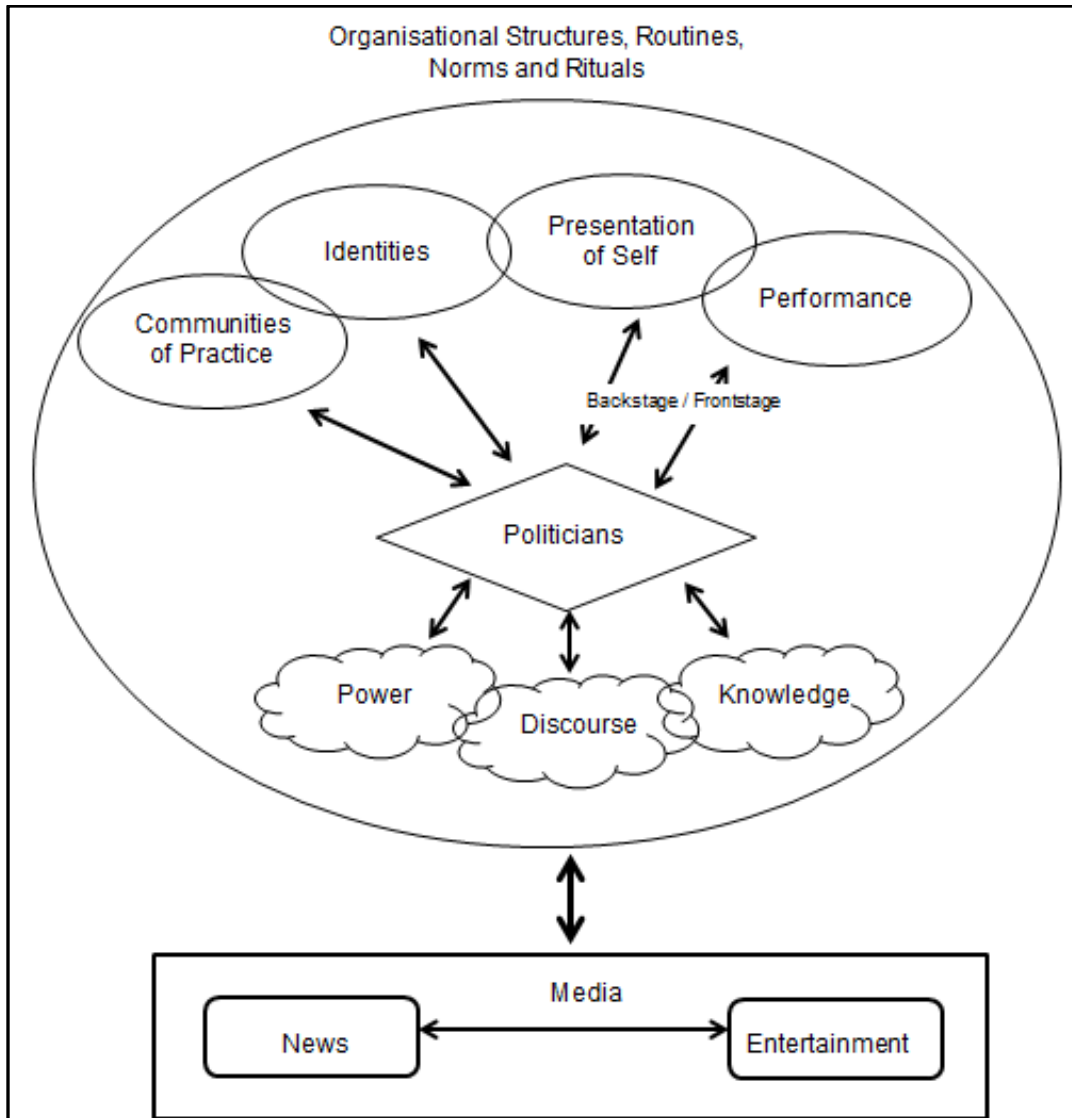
Organisational Structures, Routines, Norms and Rituals

Identities

Presentation of Self

Performance

Communities of Practice

Backstage / Frontstage

Politicians

Power

Discourse

Knowledge

Media

News

Entertainment